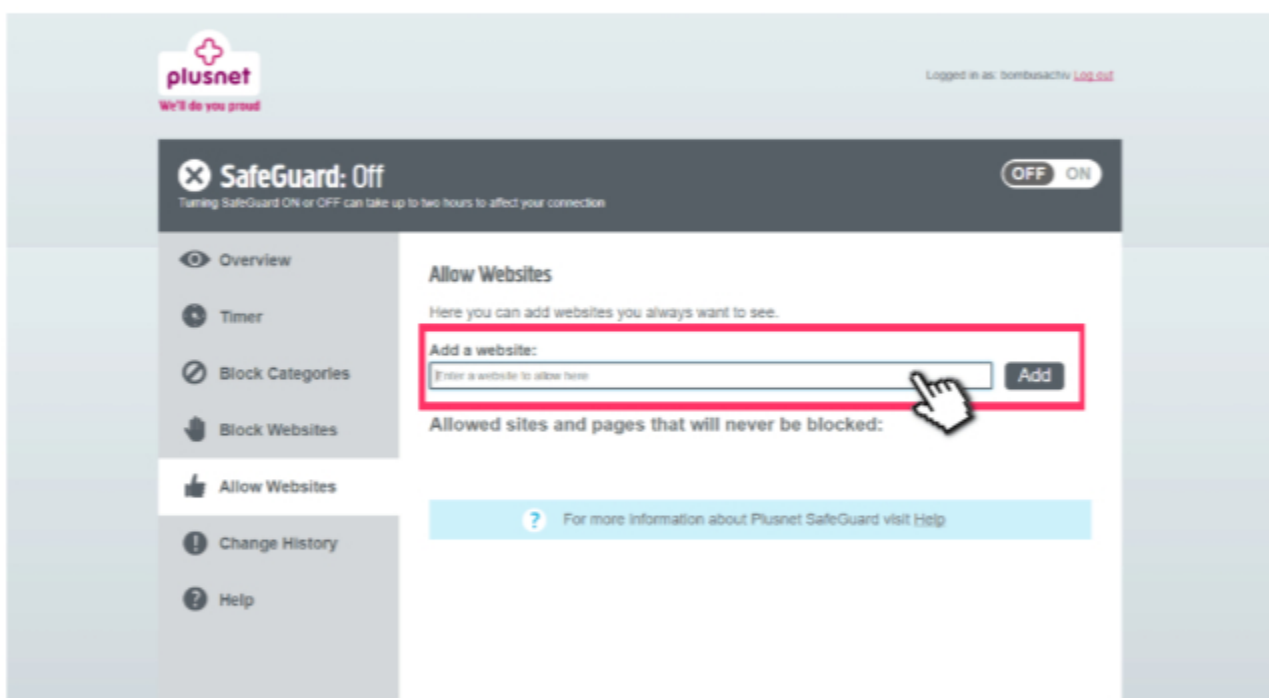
plusnet
We'll do you proud

Logged in as: bombusachiv Log out

SafeGuard: Off
Turning SafeGuard ON or OFF can take up to two hours to affect your connection

OFF ON

Overview

Timer

Block Categories

Block Websites

Allow Websites

Change History

Help

Allow Websites

Here you can add websites you always want to see.

Add a website:

Enter a website to allow here

Add

Allowed sites and pages that will never be blocked:

For more information about Plusnet SafeGuard visit Help